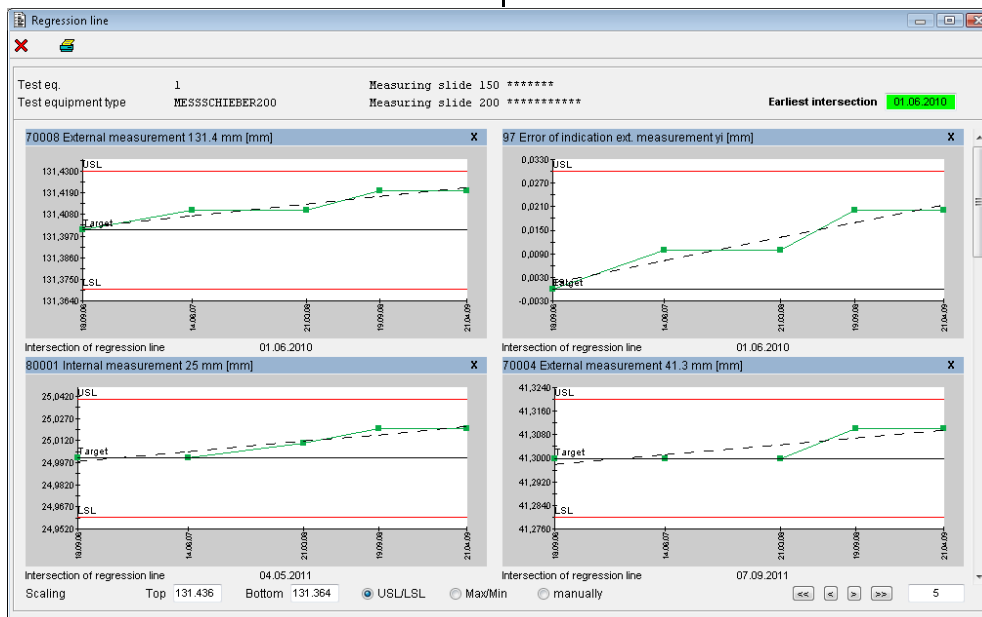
Regression line

Test eq. 1
Test equipment type MESSSCHIEBER200
Measuring slide 150 *******
Measuring slide 200 ***********
Earliest intersection 01.06.2010

70008 External measurement 131.4 mm [mm] X

131,4300
131,4190
131,4080
131,3970
131,3860
131,3750
131,3640
USL
Target
LSL
19.09.06
14.06.07
21.03.08
19.09.08
21.04.09

Intersection of regression line 01.06.2010

97 Error of indication ext. measurement yi [mm] X

0,0330
0,0270
0,0210
0,0150
0,0090
0,0030
-0,0030
USL
Target
LSL
19.09.06
14.06.07
21.03.08
19.09.08
21.04.09

Intersection of regression line 01.06.2010

80001 Internal measurement 25 mm [mm] X

25,0420
25,0270
25,0120
24,9970
24,9820
24,9670
24,9520
USL
Target
LSL
19.09.06
14.06.07
21.03.08
19.09.08
21.04.09

Intersection of regression line 04.05.2011

70004 External measurement 41.3 mm [mm] X

41,3240
41,3160
41,3080
41,3000
41,2920
41,2840
41,2760
USL
Target
LSL
19.09.06
14.06.07
21.03.08
19.09.08
21.04.09

Intersection of regression line 07.09.2011

Scaling Top 131.436 Bottom 131.364 USL/LSL Max/Min manually << < > >> 5